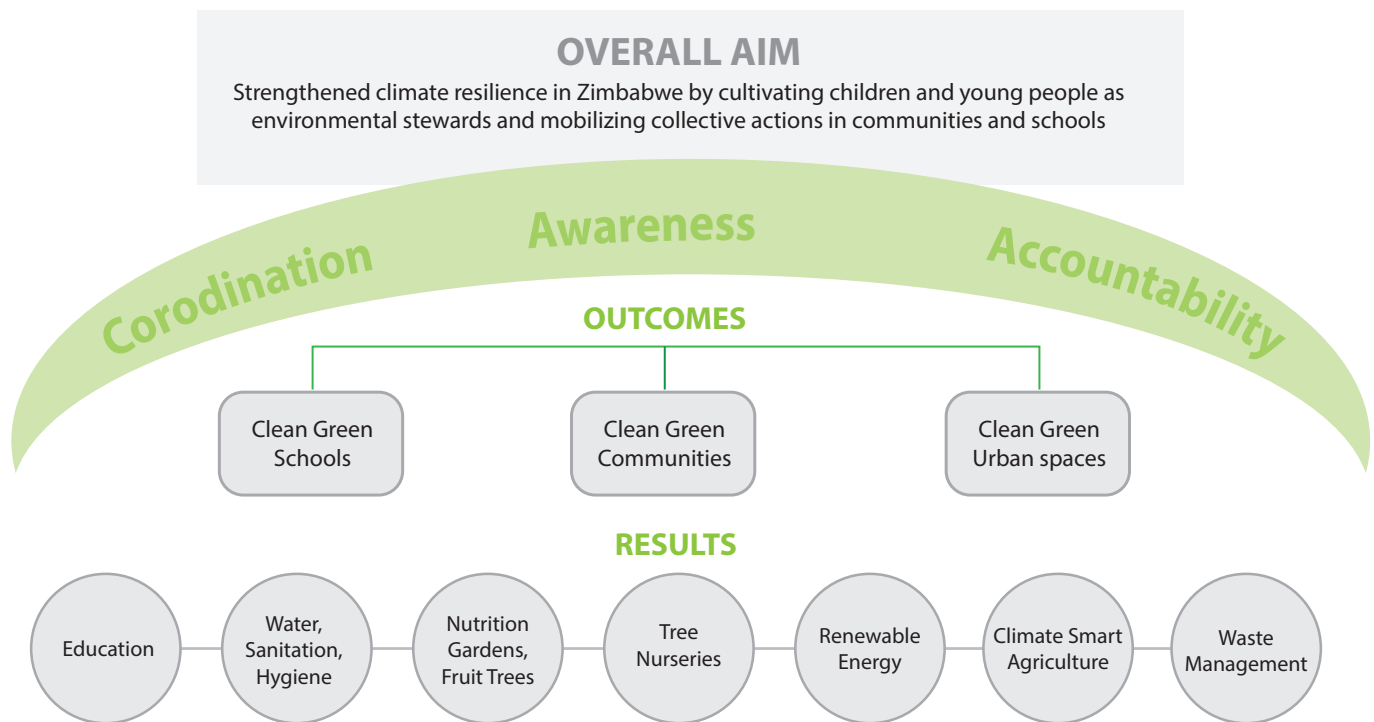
OVERALL AIM

Strengthened climate resilience in Zimbabwe by cultivating children and young people as environmental stewards and mobilizing collective actions in communities and schools

Corodination

Awareness

Accountability

OUTCOMES

Clean Green Schools

Clean Green Communities

Clean Green Urban spaces

RESULTS

Education

Water, Sanitation, Hygiene

Nutrition Gardens, Fruit Trees

Tree Nurseries

Renewable Energy

Climate Smart Agriculture

Waste Management